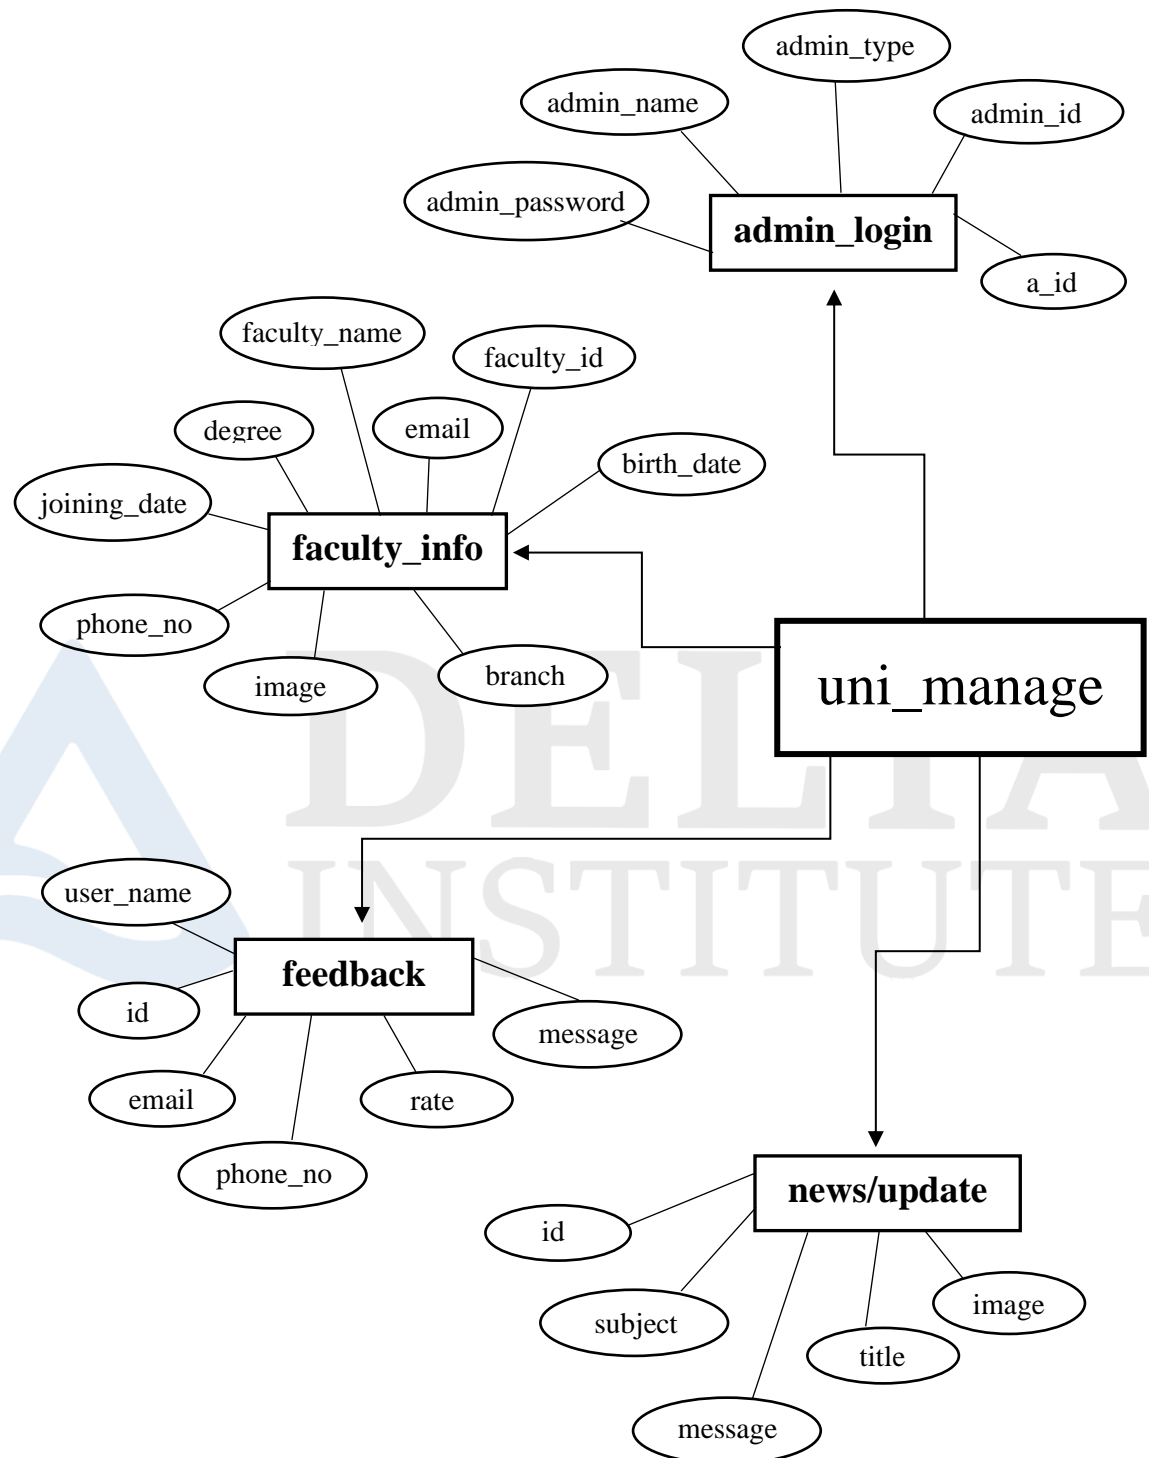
admin_type
admin_name
admin_id
admin_password
admin_login
a_id
faculty_name
faculty_id
degree
email
birth_date
joining_date
faculty_info
phone_no
image
branch
uni_manage
DELTA
INSTITUTE
user_name
feedback
id
message
email
rate
phone_no
news/update
id
subject
image
title
message